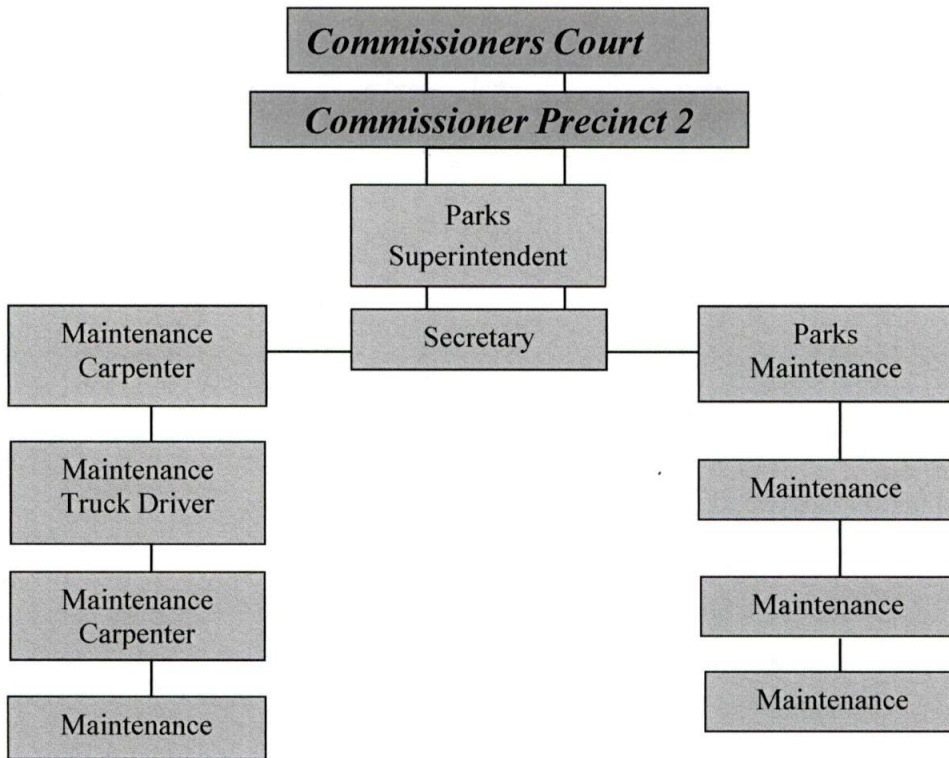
Commissioners Court

Commissioner Precinct 2

Parks Superintendent

Secretary

Maintenance Carpenter

Maintenance Truck Driver

Maintenance Carpenter

Maintenance

Parks Maintenance

Maintenance

Maintenance

Maintenance